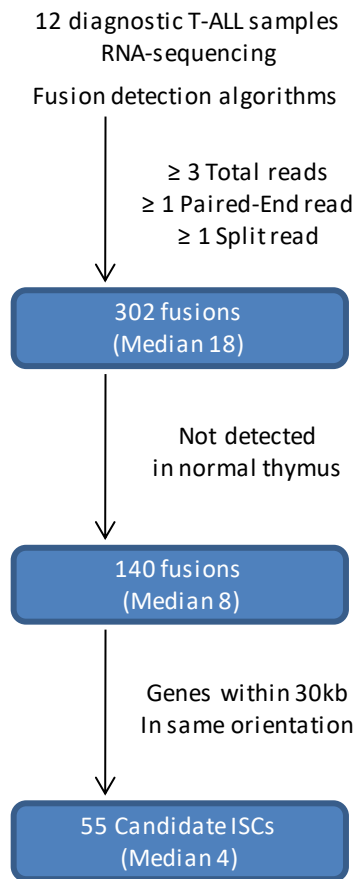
12 diagnostic T-ALL samples
RNA-sequencing

Fusion detection algorithms

≥ 3 Total reads
≥ 1 Paired-End read
≥ 1 Split read

302 fusions
(Median 18)

Not detected
in normal thymus

140 fusions
(Median 8)

Genes within 30kb
In same orientation

55 Candidate ISCs
(Median 4)